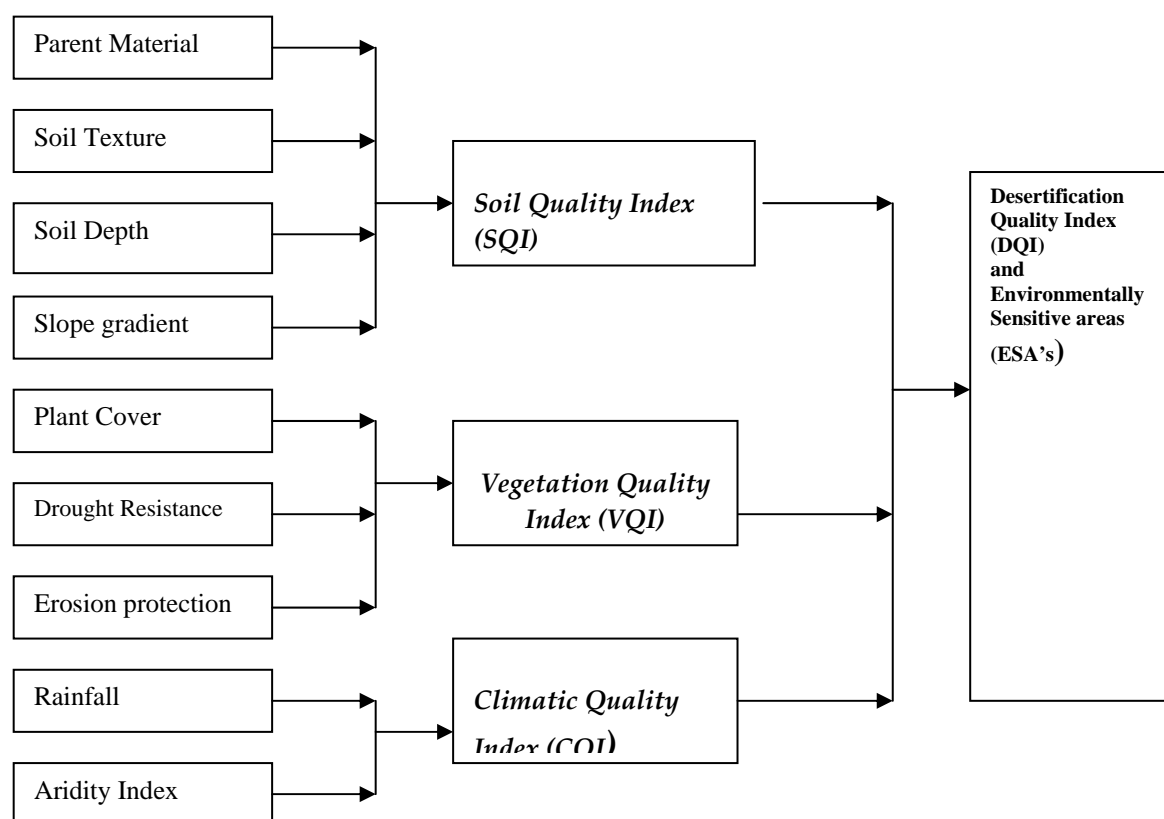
Parent Material

Soil Texture

Soil Depth

Slope gradient

Soil Quality Index (SQI)

Plant Cover

Drought Resistance

Erosion protection

Vegetation Quality Index (VQI)

Rainfall

Aridity Index

Climatic Quality Index (CQI)

Desertification Quality Index (DQI) and Environmentally Sensitive areas (ESA's)